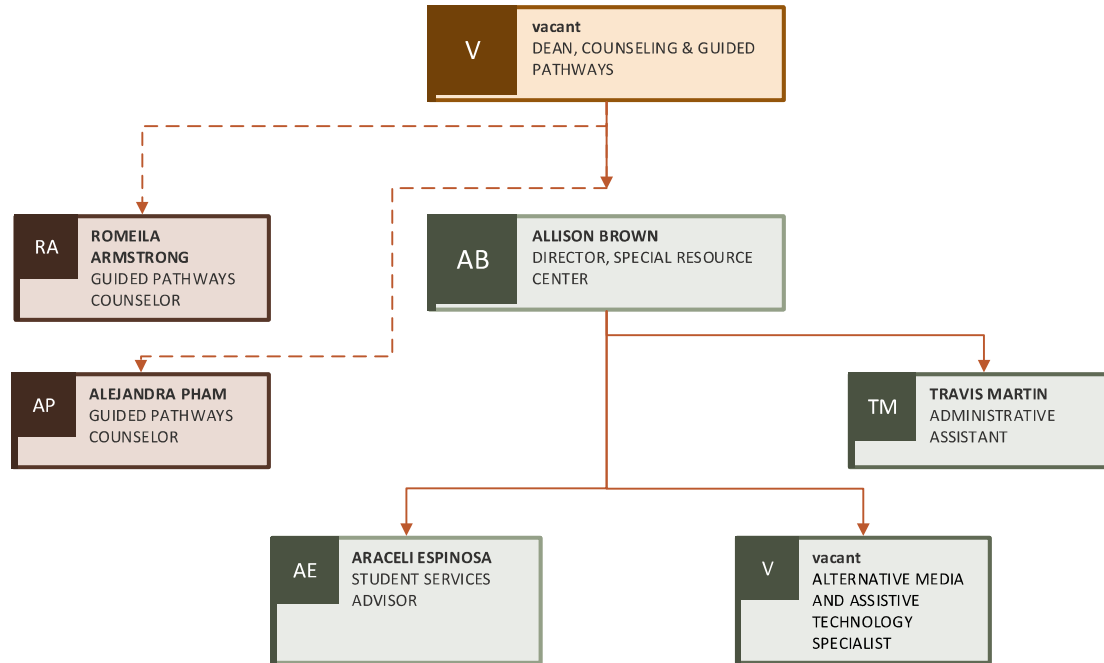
V
vacant
DEAN, COUNSELING & GUIDED PATHWAYS

RA
ROMEILA ARMSTRONG
GUIDED PATHWAYS COUNSELOR

AB
ALLISON BROWN
DIRECTOR, SPECIAL RESOURCE CENTER

AP
ALEJANDRA PHAM
GUIDED PATHWAYS COUNSELOR

TM
TRAVIS MARTIN
ADMINISTRATIVE ASSISTANT

AE
ARACELI ESPINOSA
STUDENT SERVICES ADVISOR

V
vacant
ALTERNATIVE MEDIA AND ASSISTIVE TECHNOLOGY SPECIALIST